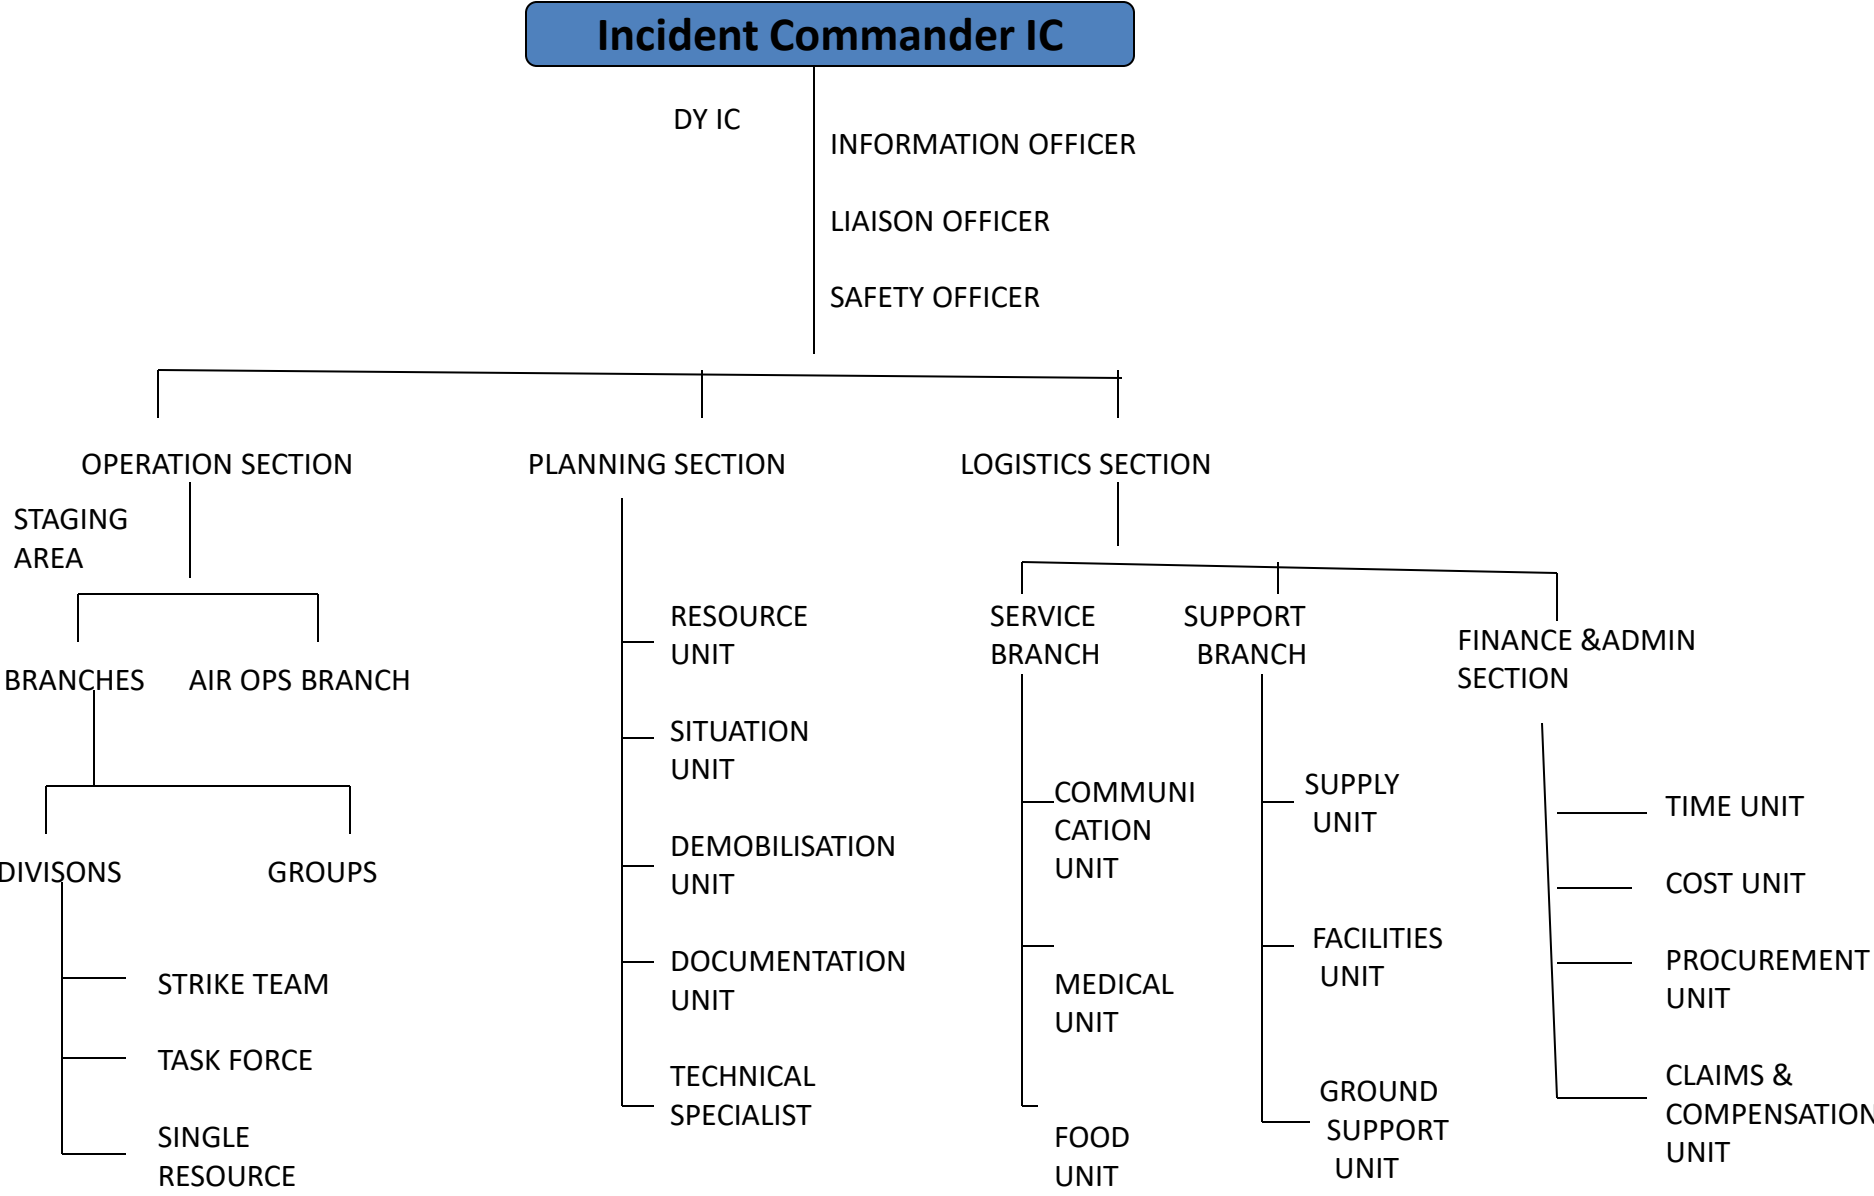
Incident Commander IC

DY IC

INFORMATION OFFICER

LIAISON OFFICER

SAFETY OFFICER

OPERATION SECTION

PLANNING SECTION

LOGISTICS SECTION

STAGING AREA

BRANCHES

AIR OPS BRANCH

DIVISONS

GROUPS

STRIKE TEAM

TASK FORCE

SINGLE RESOURCE

RESOURCE UNIT

SITUATION UNIT

DEMOBILISATION UNIT

DOCUMENTATION UNIT

TECHNICAL SPECIALIST

SERVICE BRANCH

SUPPORT BRANCH

FINANCE &ADMIN SECTION

COMMUNI CATION UNIT

MEDICAL UNIT

FOOD UNIT

SUPPLY UNIT

FACILITIES UNIT

GROUND SUPPORT UNIT

TIME UNIT

COST UNIT

PROCUREMENT UNIT

CLAIMS & COMPENSATION UNIT